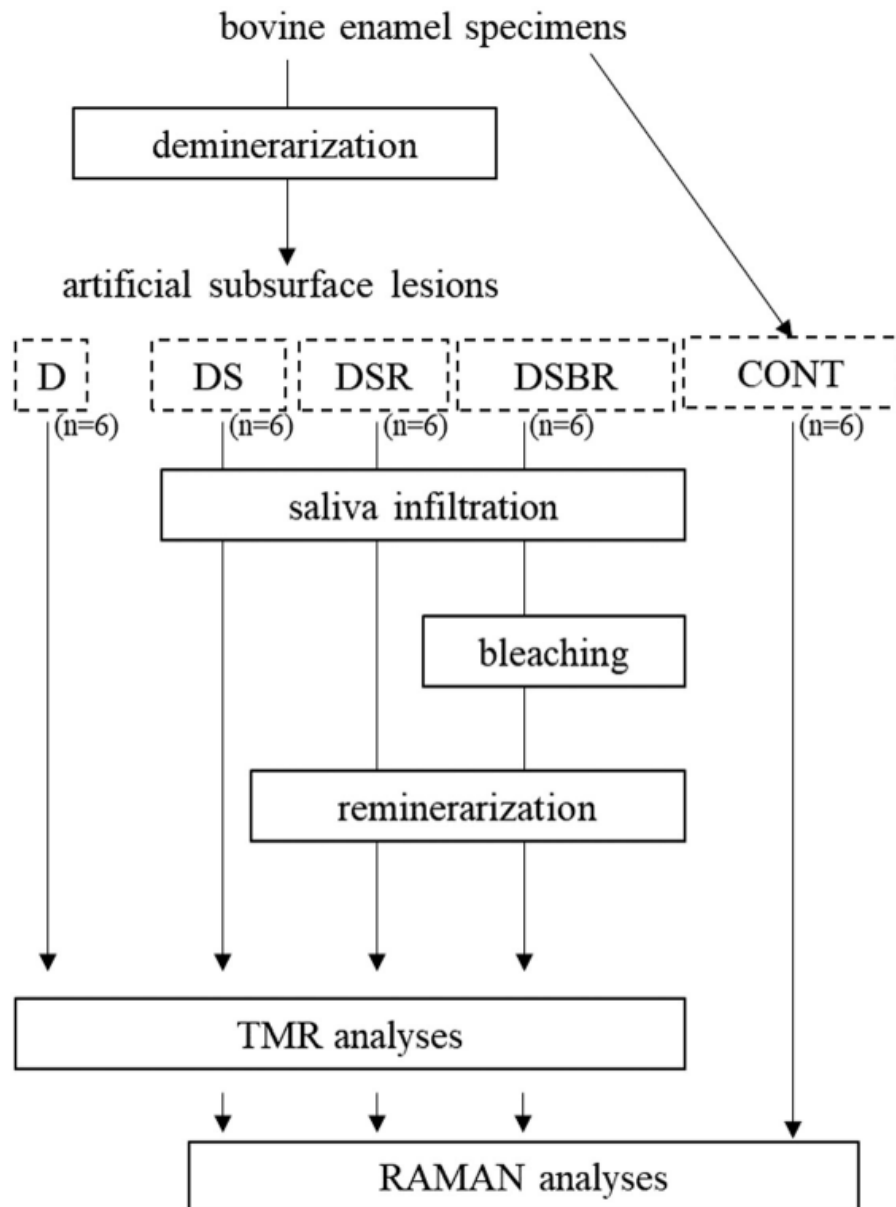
bovine enamel specimens

deminerarization

artificial subsurface lesions

D (n=6)

DS (n=6)

DSR (n=6)

DSBR (n=6)

CONT (n=6)

saliva infiltration

bleaching

reminerarization

TMR analyses

RAMAN analyses